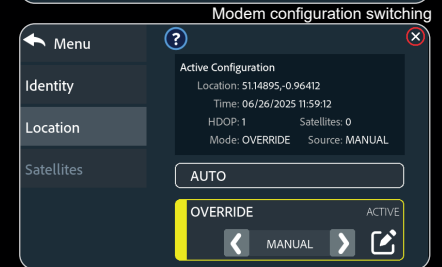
Modem configuration switching

Menu

Identity

Location

Satellites

?

Active Configuration

Location: 51.14895,-0.96412

Time: 06/26/2025 11:59:12

HDOP: 1 Satellites: 0

Mode: OVERRIDE Source: MANUAL

AUTO

OVERRIDE ACTIVE

MANUAL